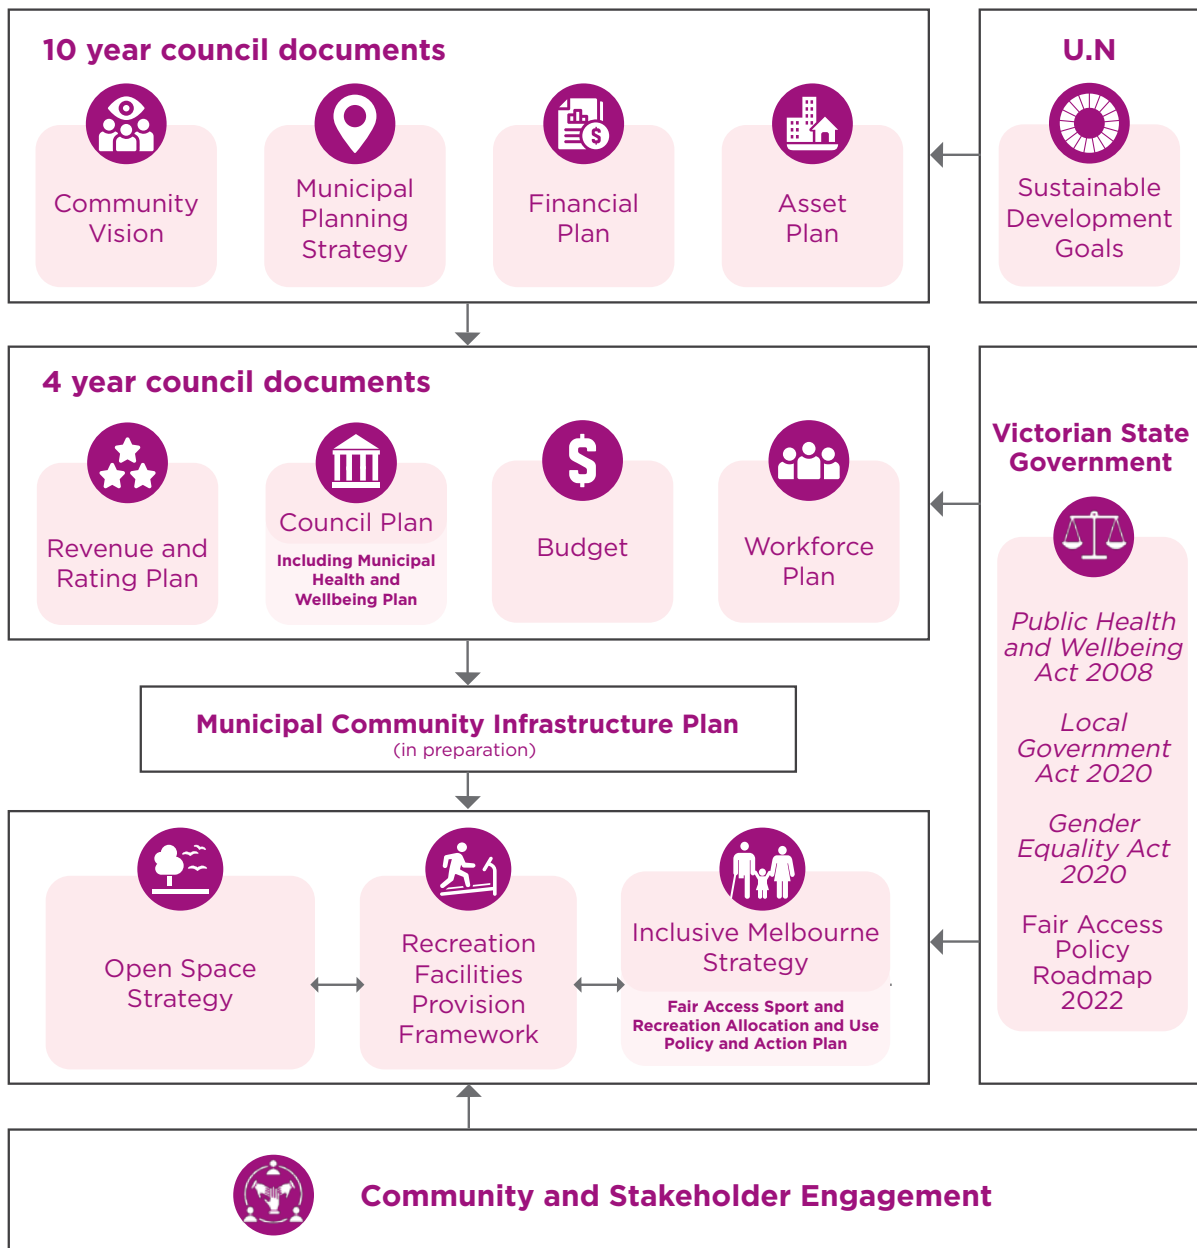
10 year council documents

Community Vision

Municipal Planning Strategy

Financial Plan

Asset Plan

U.N

Sustainable Development Goals

4 year council documents

Revenue and Rating Plan

Council Plan

Including Municipal Health and Wellbeing Plan

Budget

Workforce Plan

Victorian State Government

Public Health and Wellbeing Act 2008

Local Government Act 2020

Gender Equality Act 2020

Fair Access Policy Roadmap 2022

Municipal Community Infrastructure Plan
(in preparation)

Open Space Strategy

Recreation Facilities Provision Framework

Inclusive Melbourne Strategy

Fair Access Sport and Recreation Allocation and Use Policy and Action Plan

Community and Stakeholder Engagement